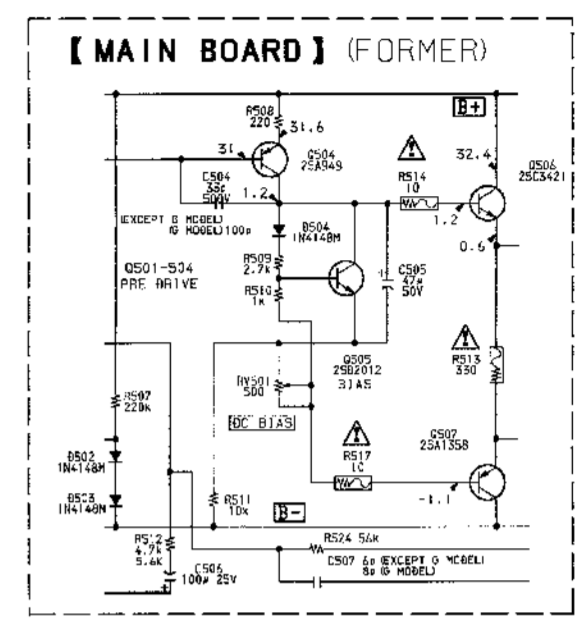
【MAIN BOARD】(FORMER)

R508
220
31.6

B+

31
Q504
2SA949

R514
10

32.4

Q506
2SC3421

C504
33p
500V

1.2

1.2

(EXCEPT G MODEL)
(G MODEL) 100p

D504
1N4148M

0.6

R509
2.7k

Q501-504
PRE DRIVE

R510
1k

C505
47μ
50V

Q505
2SD2012
BIAS

R513
330

RV501
500

R507
220k

DC BIAS

Q507
2SA1358

R517
10

D502
1N4148M

D503
1N4148M

R511
10k

B-

-1.1

R512
4.7k
5.6k

R524 56k

C507 6p (EXCEPT G MODEL)
8p (G MODEL)

C506
100μ 25V